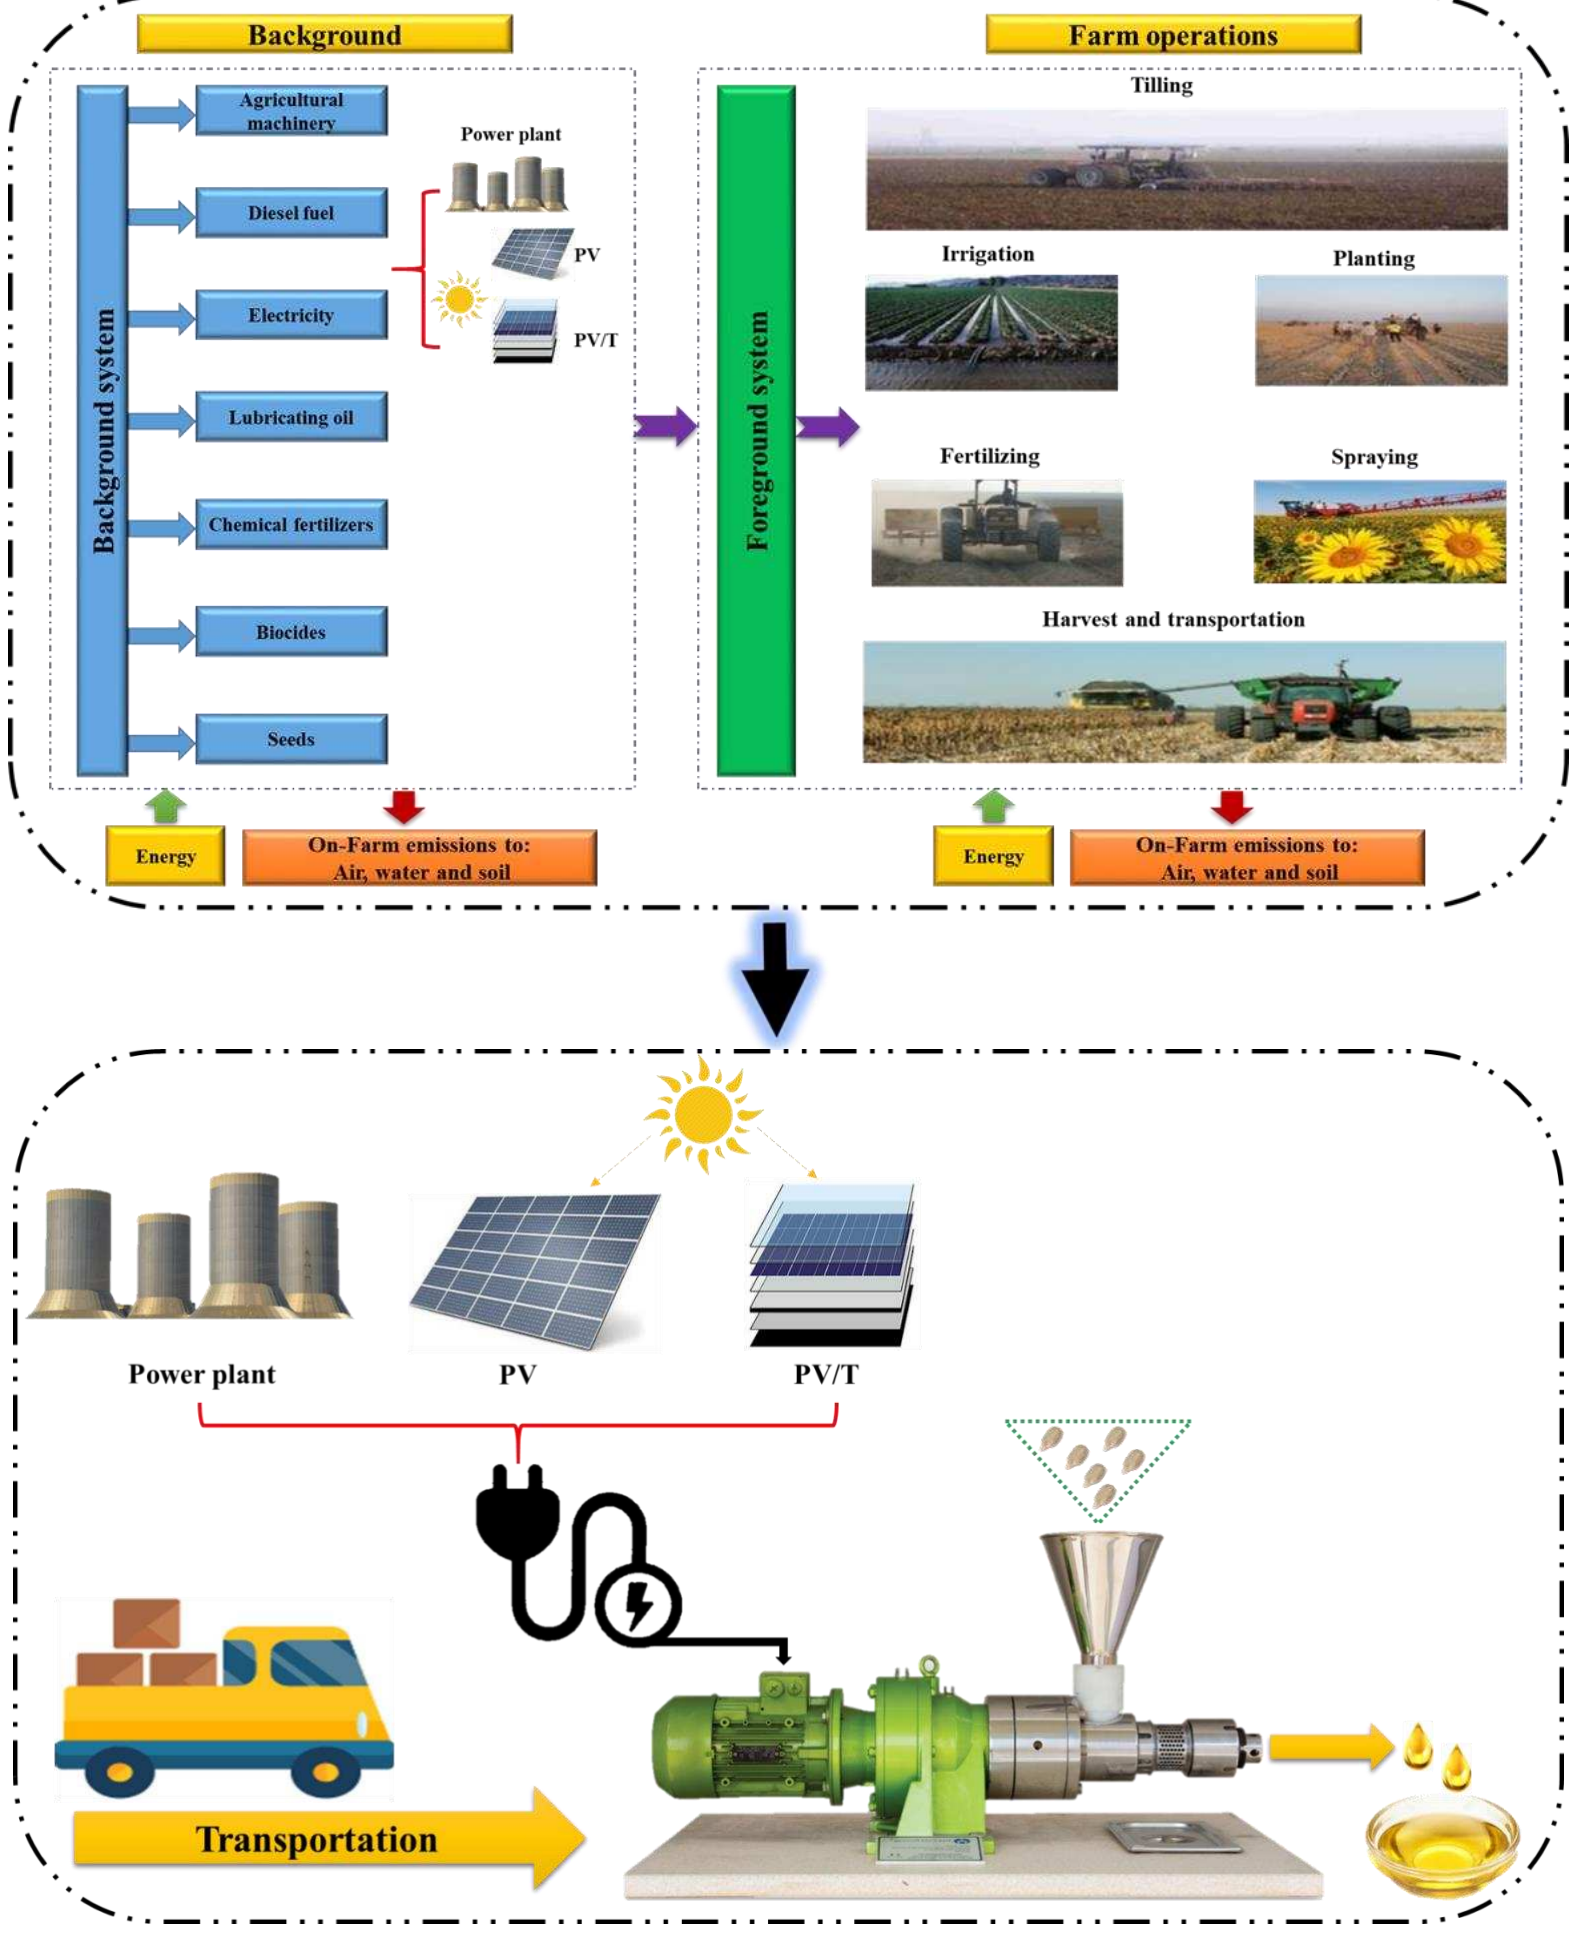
Background

Farm operations

Background system

Agricultural machinery

Diesel fuel

Electricity

Lubricating oil

Chemical fertilizers

Biocides

Seeds

Power plant

PV

PV/T

Foreground system

Tilling

Irrigation

Planting

Fertilizing

Spraying

Harvest and transportation

Energy

On-Farm emissions to: Air, water and soil

Energy

On-Farm emissions to: Air, water and soil

Power plant

PV

PV/T

Transportation